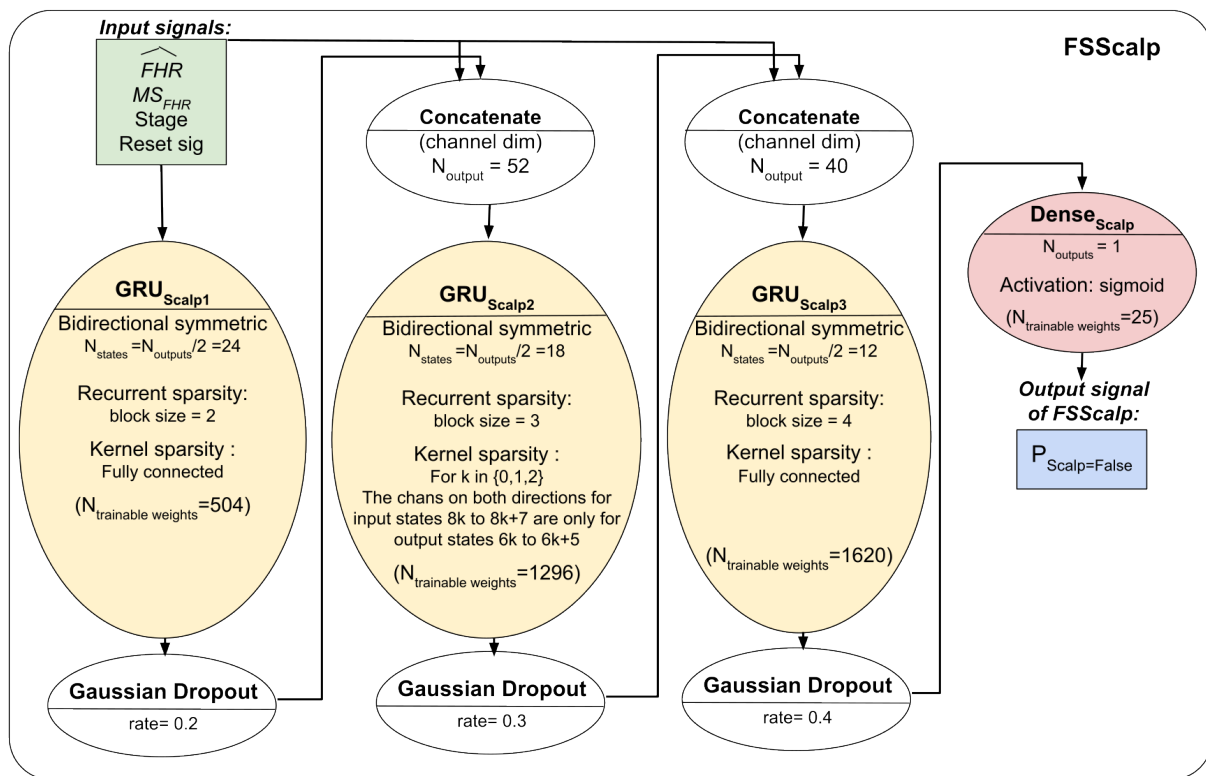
Input signals:

$\widehat{FHR}$
$MS_{FHR}$
Stage
Reset sig

FSScalp

Concatenate
(channel dim)
$N_{output}$ = 52

Concatenate
(channel dim)
$N_{output}$ = 40

$Dense_{Scalp}$
$N_{outputs}$ = 1
Activation: sigmoid
($N_{trainable\ weights}$=25)

Output signal of FSScalp:

$P_{Scalp=False}$

$GRU_{Scalp1}$
Bidirectional symmetric
$N_{states}$=$N_{outputs}$/2 =24
Recurrent sparsity:
block size = 2
Kernel sparsity :
Fully connected
($N_{trainable\ weights}$=504)

$GRU_{Scalp2}$
Bidirectional symmetric
$N_{states}$=$N_{outputs}$/2 =18
Recurrent sparsity:
block size = 3
Kernel sparsity :
For k in {0,1,2}
The chans on both directions for input states 8k to 8k+7 are only for output states 6k to 6k+5
($N_{trainable\ weights}$=1296)

$GRU_{Scalp3}$
Bidirectional symmetric
$N_{states}$=$N_{outputs}$/2 =12
Recurrent sparsity:
block size = 4
Kernel sparsity :
Fully connected
($N_{trainable\ weights}$=1620)

Gaussian Dropout
rate= 0.2

Gaussian Dropout
rate= 0.3

Gaussian Dropout
rate= 0.4